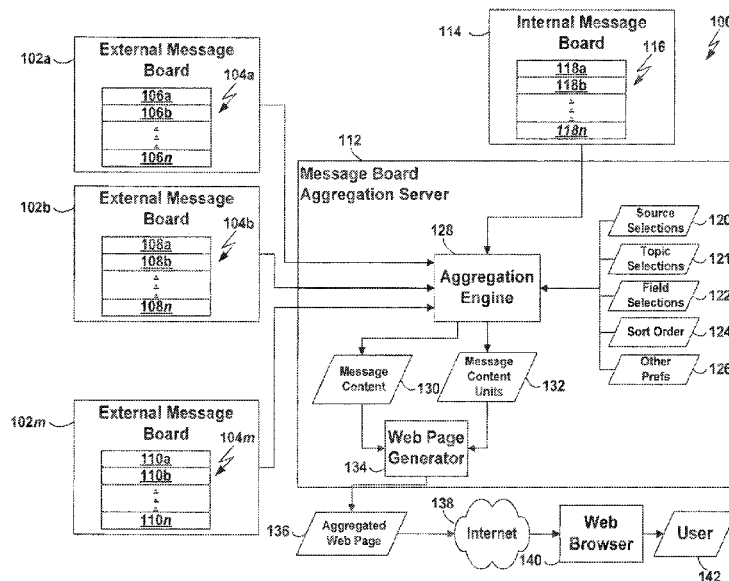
100

102a
External Message Board
104a
106a
106b
106n

114
Internal Message Board
116
118a
118b
118n

112
Message Board Aggregation Server

102b
External Message Board
104b
108a
108b
108n

128
Aggregation Engine

Source Selections 120
Topic Selections 121
Field Selections 122
Sort Order 124
Other Prefs 126

Message Content 130
Message Content Units 132

102m
External Message Board
104m
110a
110b
110n

Web Page Generator
134

136
Aggregated Web Page
138
Internet
140
Web Browser
User
142